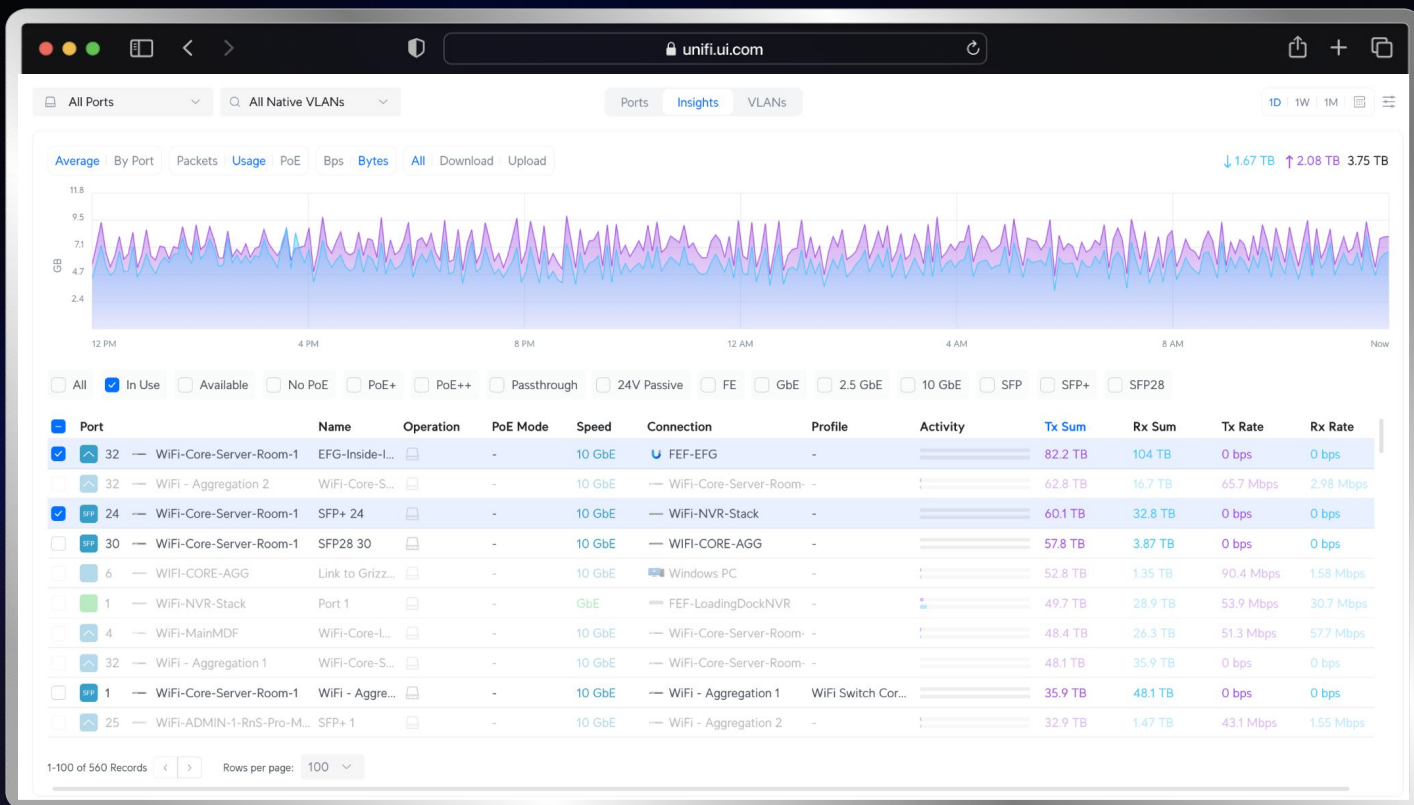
unifi.ui.com

All Ports
All Native VLANs
Ports Insights VLANs
1D 1W 1M

Average By Port Packets Usage PoE Bps Bytes All Download Upload
↓1.67 TB ↑2.08 TB 3.75 TB

11.8
9.5
7.1
4.7
2.4
GB
12 PM 4 PM 8 PM 12 AM 4 AM 8 AM Now

All In Use Available No PoE PoE+ PoE++ Passthrough 24V Passive FE GbE 2.5 GbE 10 GbE SFP SFP+ SFP28

| Port | Name | Operation | PoE Mode | Speed | Connection | Profile | Activity | Tx Sum | Rx Sum | Tx Rate | Rx Rate |
|---|---|---|---|---|---|---|---|---|---|---|---|
| 32 WiFi-Core-Server-Room-1 | EFG-Inside-I... | | - | 10 GbE | FEF-EFG | - | | 82.2 TB | 104 TB | 0 bps | 0 bps |
| 32 WiFi - Aggregation 2 | WiFi-Core-S... | | - | 10 GbE | WiFi-Core-Server-Room- | - | | 62.8 TB | 16.7 TB | 65.7 Mbps | 2.98 Mbps |
| SFP 24 WiFi-Core-Server-Room-1 | SFP+ 24 | | - | 10 GbE | WiFi-NVR-Stack | - | | 60.1 TB | 32.8 TB | 0 bps | 0 bps |
| SFP 30 WiFi-Core-Server-Room-1 | SFP28 30 | | - | 10 GbE | WIFI-CORE-AGG | - | | 57.8 TB | 3.87 TB | 0 bps | 0 bps |
| 6 WIFI-CORE-AGG | Link to Grizz... | | - | 10 GbE | Windows PC | - | | 52.8 TB | 1.35 TB | 90.4 Mbps | 1.58 Mbps |
| 1 WiFi-NVR-Stack | Port 1 | | - | GbE | FEF-LoadingDockNVR | - | | 49.7 TB | 28.9 TB | 53.9 Mbps | 30.7 Mbps |
| 4 WiFi-MainMDF | WiFi-Core-I... | | - | 10 GbE | WiFi-Core-Server-Room- | - | | 48.4 TB | 26.3 TB | 51.3 Mbps | 57.7 Mbps |
| 32 WiFi - Aggregation 1 | WiFi-Core-S... | | - | 10 GbE | WiFi-Core-Server-Room- | - | | 48.1 TB | 35.9 TB | 0 bps | 0 bps |
| SFP 1 WiFi-Core-Server-Room-1 | WiFi - Aggre... | | - | 10 GbE | WiFi - Aggregation 1 | WiFi Switch Cor... | | 35.9 TB | 48.1 TB | 0 bps | 0 bps |
| 25 WiFi-ADMIN-1-RnS-Pro-M... | SFP+ 1 | | - | 10 GbE | WiFi - Aggregation 2 | - | | 32.9 TB | 1.47 TB | 43.1 Mbps | 1.55 Mbps |

1-100 of 560 Records
Rows per page: 100